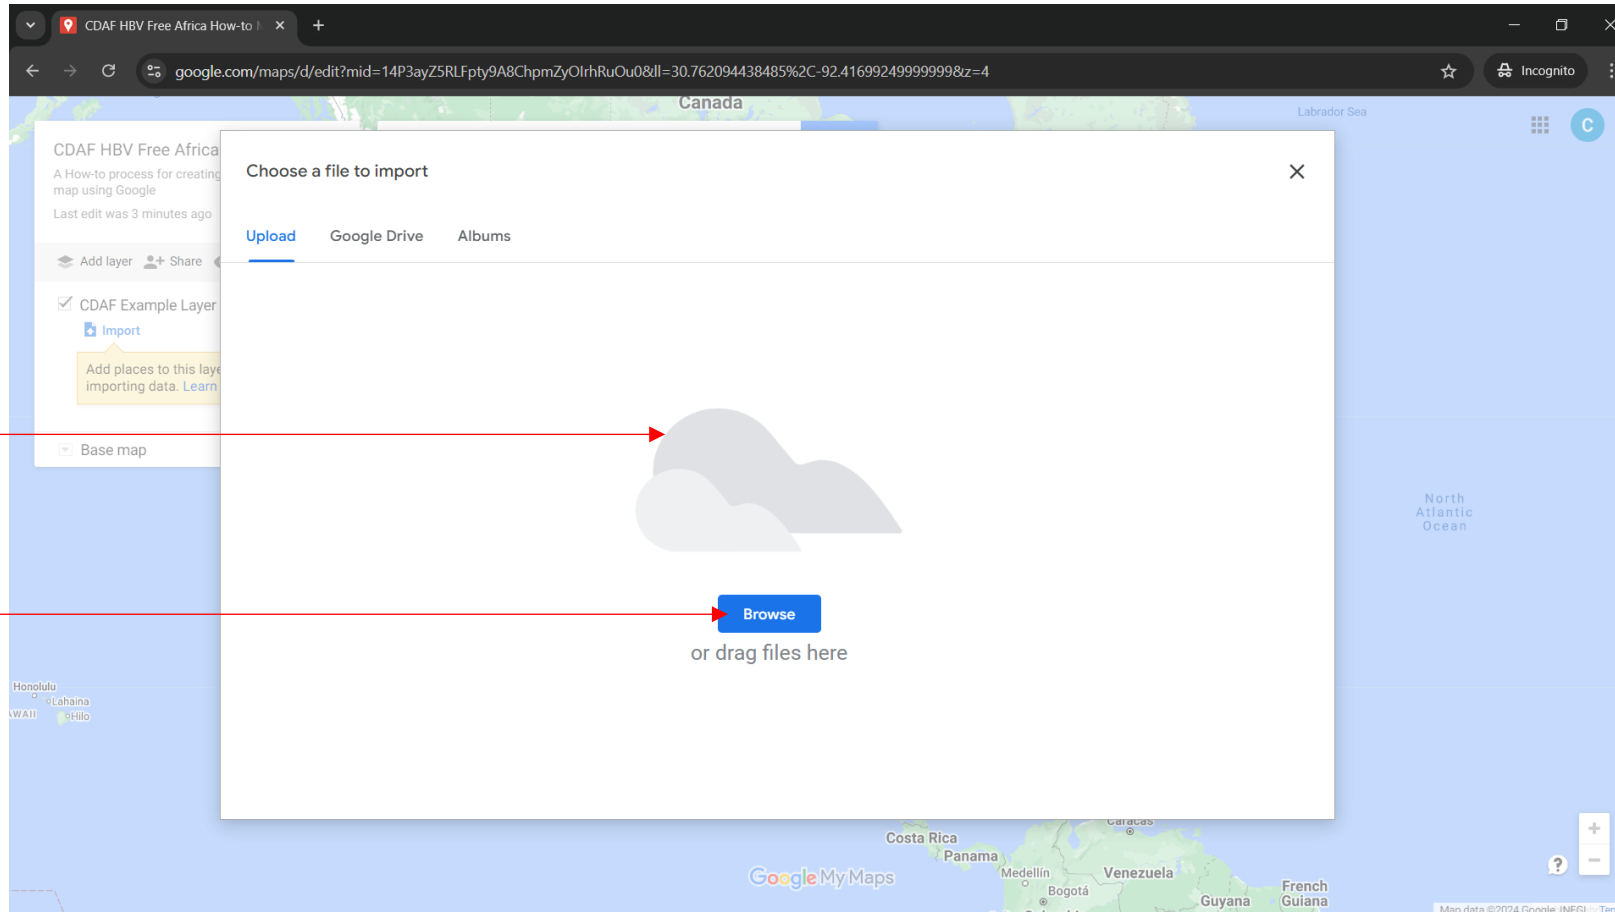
CDAF HBV Free Africa How-to ×
+
google.com/maps/d/edit?mid=14P3ayZ5RLFpty9A8ChpmZyOIrhRuOu0&ll=30.762094438485%2C-92.41699249999999&z=4
Incognito

Canada
Labrador Sea
C

CDAF HBV Free Africa
A How-to process for creating map using Google
Last edit was 3 minutes ago
Add layer
Share
CDAF Example Layer
Import
Add places to this laye importing data. Learn
Base map

Choose a file to import
Upload
Google Drive
Albums

Browse
or drag files here

North Atlantic Ocean
Honolulu
Lahaina
AWAII
Hilo
Costa Rica
Panama
Caracas
Medellín
Venezuela
Bogotá
Guyana
French Guiana
Google My Maps
Map data ©2024 Google, INEGI
?